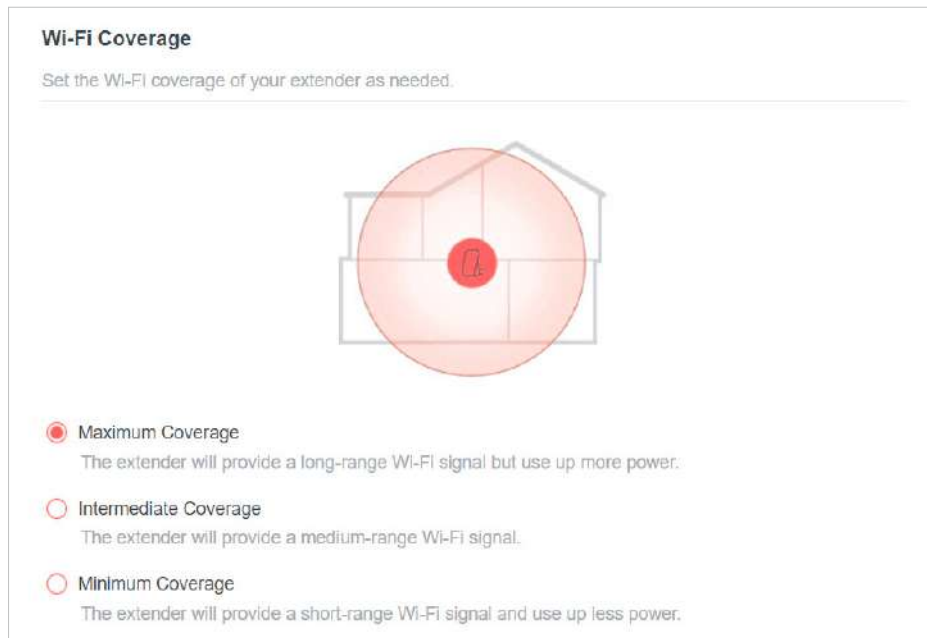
Wi-Fi Coverage

Set the Wi-Fi coverage of your extender as needed.

Maximum Coverage
The extender will provide a long-range Wi-Fi signal but use up more power.

Intermediate Coverage
The extender will provide a medium-range Wi-Fi signal.

Minimum Coverage
The extender will provide a short-range Wi-Fi signal and use up less power.